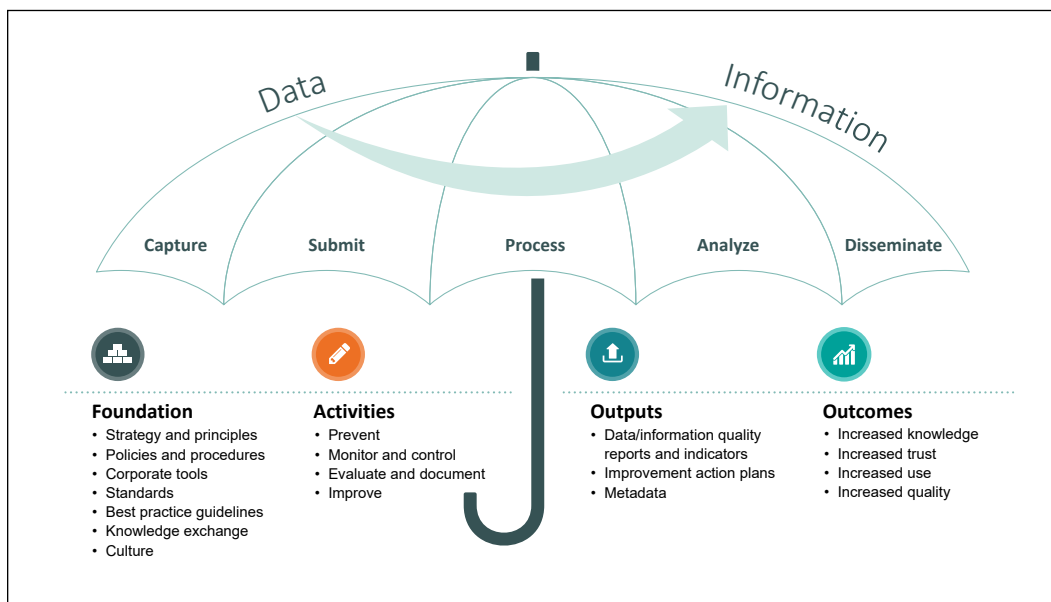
Data

Information

Capture

Submit

Process

Analyze

Disseminate

Foundation
• Strategy and principles
• Policies and procedures
• Corporate tools
• Standards
• Best practice guidelines
• Knowledge exchange
• Culture

Activities
• Prevent
• Monitor and control
• Evaluate and document
• Improve

Outputs
• Data/information quality reports and indicators
• Improvement action plans
• Metadata

Outcomes
• Increased knowledge
• Increased trust
• Increased use
• Increased quality